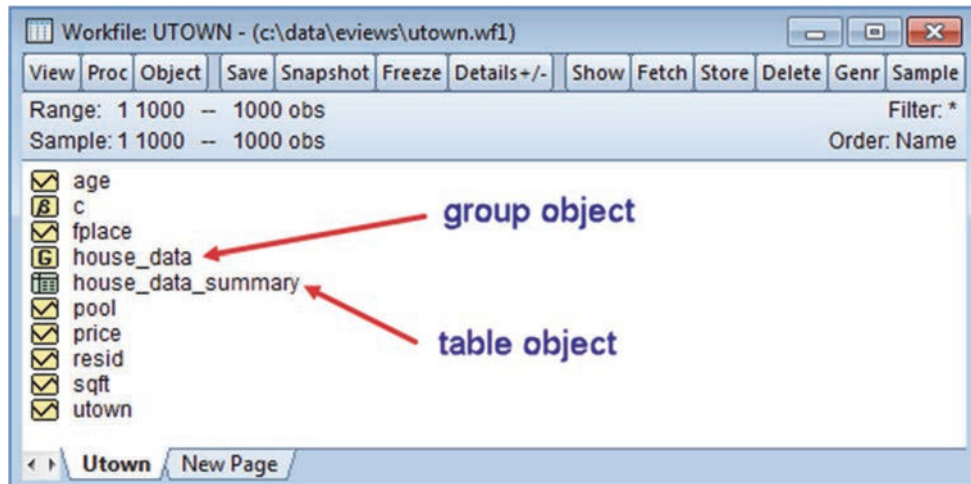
Workfile: UTOWN - (c:\data\eviews\utown.wf1)

View Proc Object Save Snapshot Freeze Details+/- Show Fetch Store Delete Genr Sample

Range: 1 1000 -- 1000 obs
Filter: *
Sample: 1 1000 -- 1000 obs
Order: Name

age
c
fplace
house_data
house_data_summary
pool
price
resid
sqft
utown

group object

table object

Utown New Page